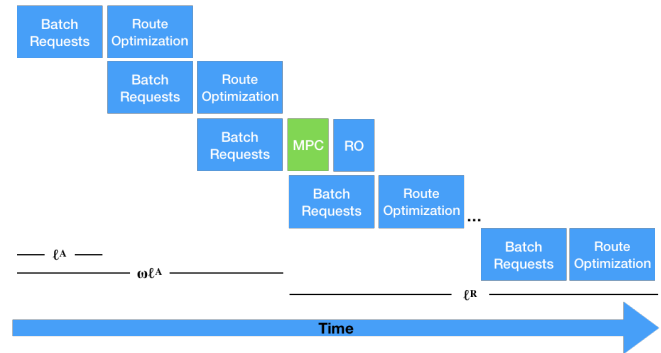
Batch Requests
Route Optimization

Batch Requests
Route Optimization

Batch Requests
MPC
RO

Batch Requests
Route Optimization
...

Batch Requests
Route Optimization

$\ell^A$

$\omega\ell^A$

$\ell^R$

Time